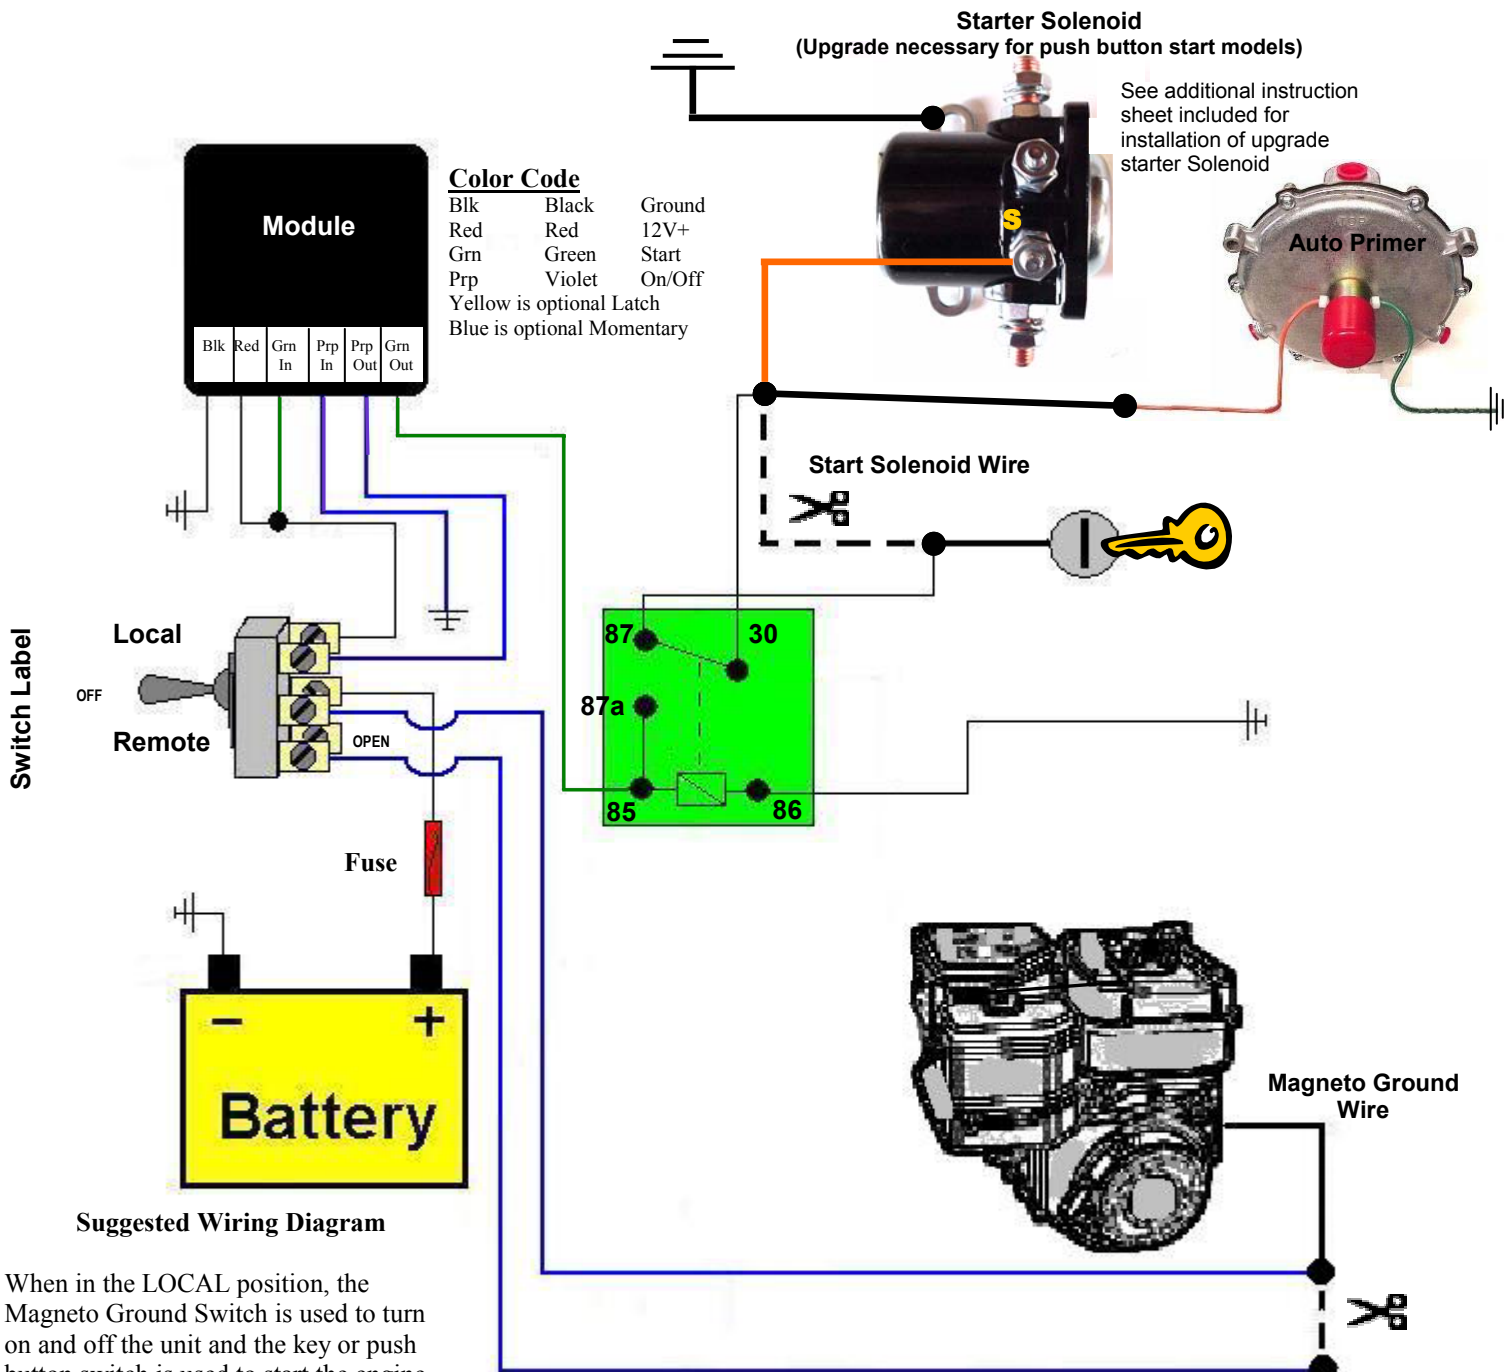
Starter Solenoid
(Upgrade necessary for push button start models)

See additional instruction sheet included for installation of upgrade starter Solenoid

Module

Blk | Red | Grn In | Prp In | Prp Out | Grn Out

Color Code

| Blk | Black | Ground |
|---|---|---|
| Red | Red | 12V+ |
| Grn | Green | Start |
| Prp | Violet | On/Off |

Yellow is optional Latch
Blue is optional Momentary

S

Auto Primer

Start Solenoid Wire

Switch Label

Local

OFF

Remote

OPEN

87

30

87a

85

86

Fuse

−

+

Battery

Magneto Ground Wire

Suggested Wiring Diagram

When in the LOCAL position, the Magneto Ground Switch is used to turn on and off the unit and the key or push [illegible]